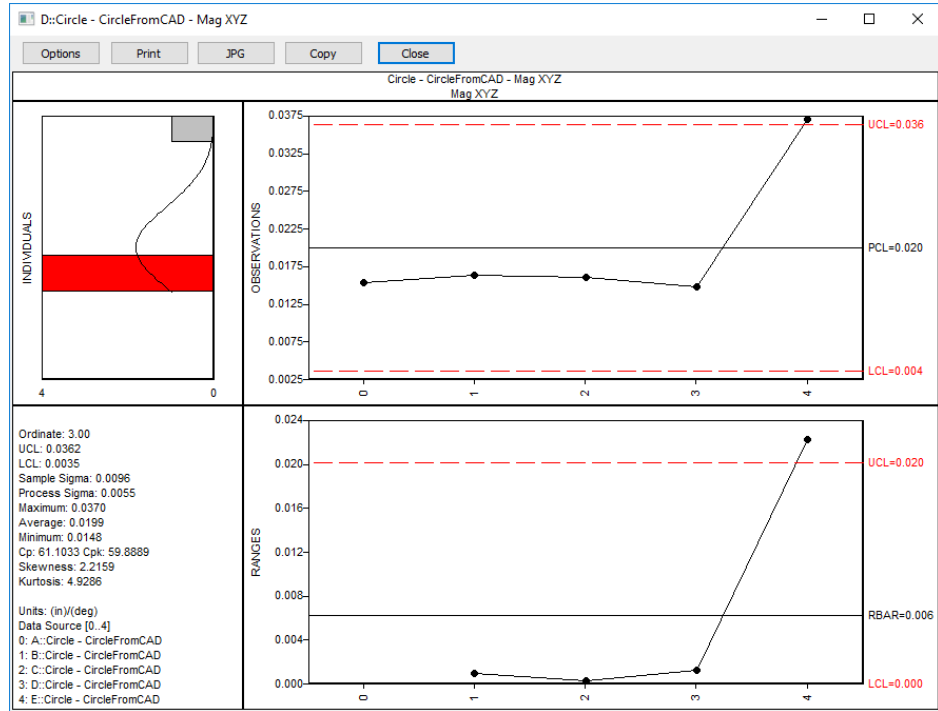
D::Circle - CircleFromCAD - Mag XYZ

Options Print JPG Copy Close

Circle - CircleFromCAD - Mag XYZ
Mag XYZ

INDIVIDUALS

4 0

OBSERVATIONS

0.0375
0.0325
0.0275
0.0225
0.0175
0.0125
0.0075
0.0025

UCL=0.036
PCL=0.020
LCL=0.004

0 1 2 3 4

Ordinate: 3.00
UCL: 0.0362
LCL: 0.0035
Sample Sigma: 0.0096
Process Sigma: 0.0055
Maximum: 0.0370
Average: 0.0199
Minimum: 0.0148
Cp: 61.1033 Cpk: 59.8889
Skewness: 2.2159
Kurtosis: 4.9286

Units: (in)/(deg)
Data Source [0..4]
0: A::Circle - CircleFromCAD
1: B::Circle - CircleFromCAD
2: C::Circle - CircleFromCAD
3: D::Circle - CircleFromCAD
4: E::Circle - CircleFromCAD

RANGES

0.024
0.020
0.016
0.012
0.008
0.004
0.000

UCL=0.020
RBAR=0.006
LCL=0.000

0 1 2 3 4